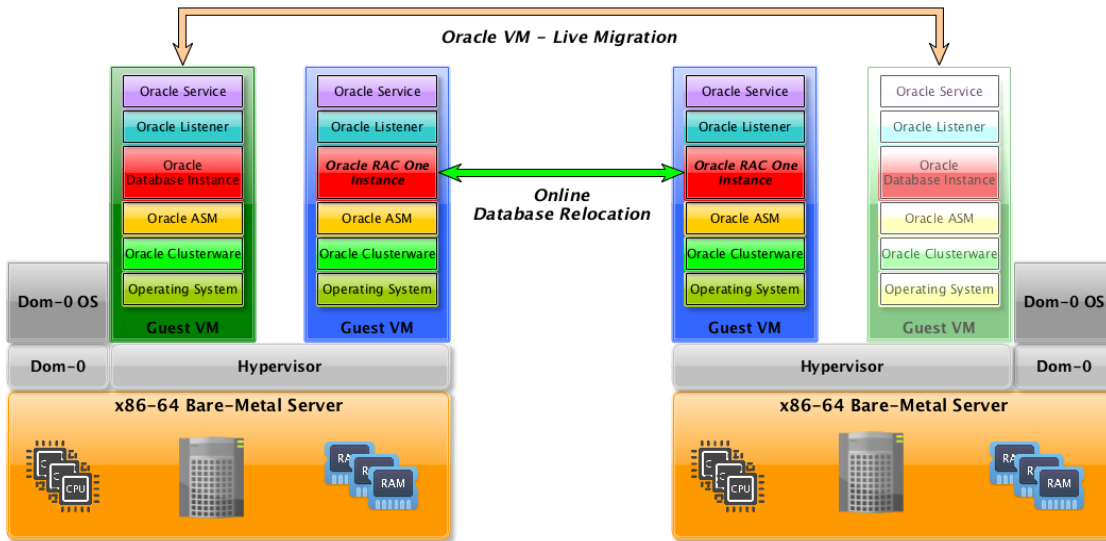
Oracle VM - Live Migration

Oracle Service
Oracle Listener
Oracle Database Instance
Oracle ASM
Oracle Clusterware
Operating System
Guest VM

Oracle Service
Oracle Listener
Oracle RAC One Instance
Oracle ASM
Oracle Clusterware
Operating System
Guest VM

Online Database Relocation

Oracle Service
Oracle Listener
Oracle RAC One Instance
Oracle ASM
Oracle Clusterware
Operating System
Guest VM

Oracle Service
Oracle Listener
Oracle Database Instance
Oracle ASM
Oracle Clusterware
Operating System
Guest VM

Dom-0 OS
Dom-0
Hypervisor
x86-64 Bare-Metal Server
CPU
RAM

Hypervisor
Dom-0 OS
Dom-0
x86-64 Bare-Metal Server
CPU
RAM